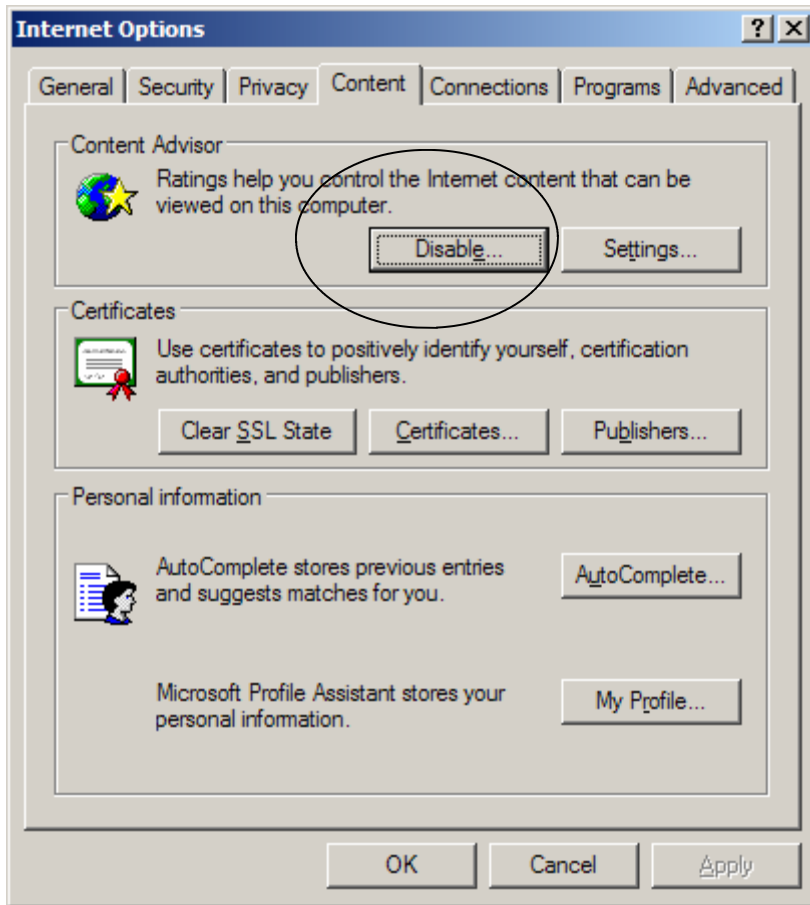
Internet Options

? X

General | Security | Privacy | Content | Connections | Programs | Advanced

Content Advisor

Ratings help you control the Internet content that can be viewed on this computer.

Disable...

Settings...

Certificates

Use certificates to positively identify yourself, certification authorities, and publishers.

Clear SSL State

Certificates...

Publishers...

Personal information

AutoComplete stores previous entries and suggests matches for you.

AutoComplete...

Microsoft Profile Assistant stores your personal information.

My Profile...

OK

Cancel

Apply